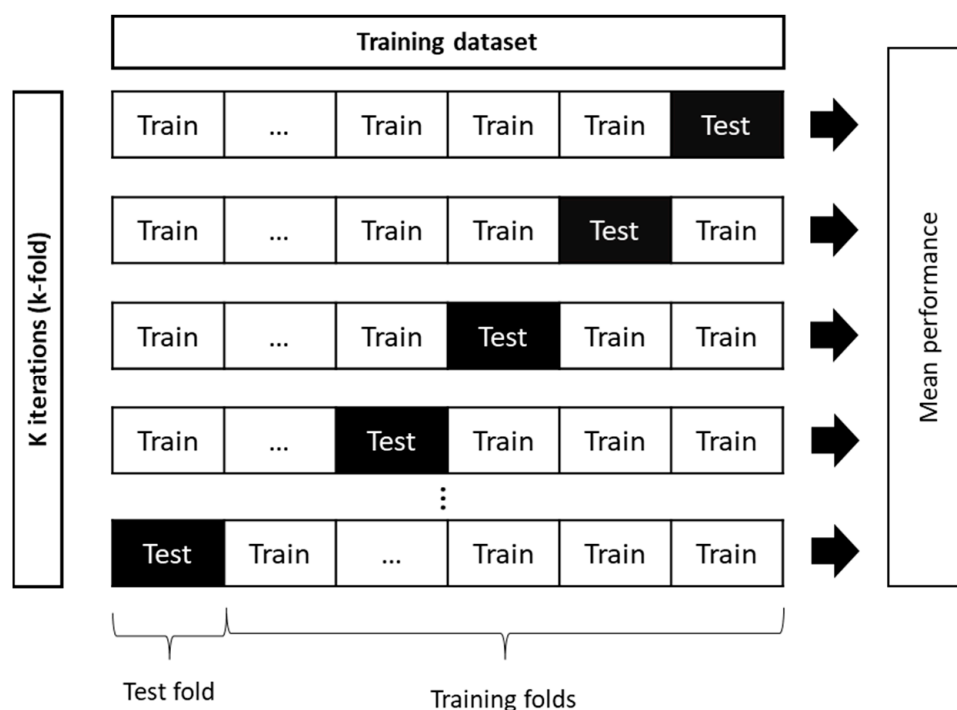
Training dataset

K iterations (k-fold)

| Train | ... | Train | Train | Train | Test |
|---|---|---|---|---|---|
| Train | ... | Train | Train | Test | Train |
| Train | ... | Train | Test | Train | Train |
| Train | ... | Test | Train | Train | Train |
| ⋮ | | | | | |
| Test | Train | ... | Train | Train | Train |

Mean performance

Test fold

Training folds